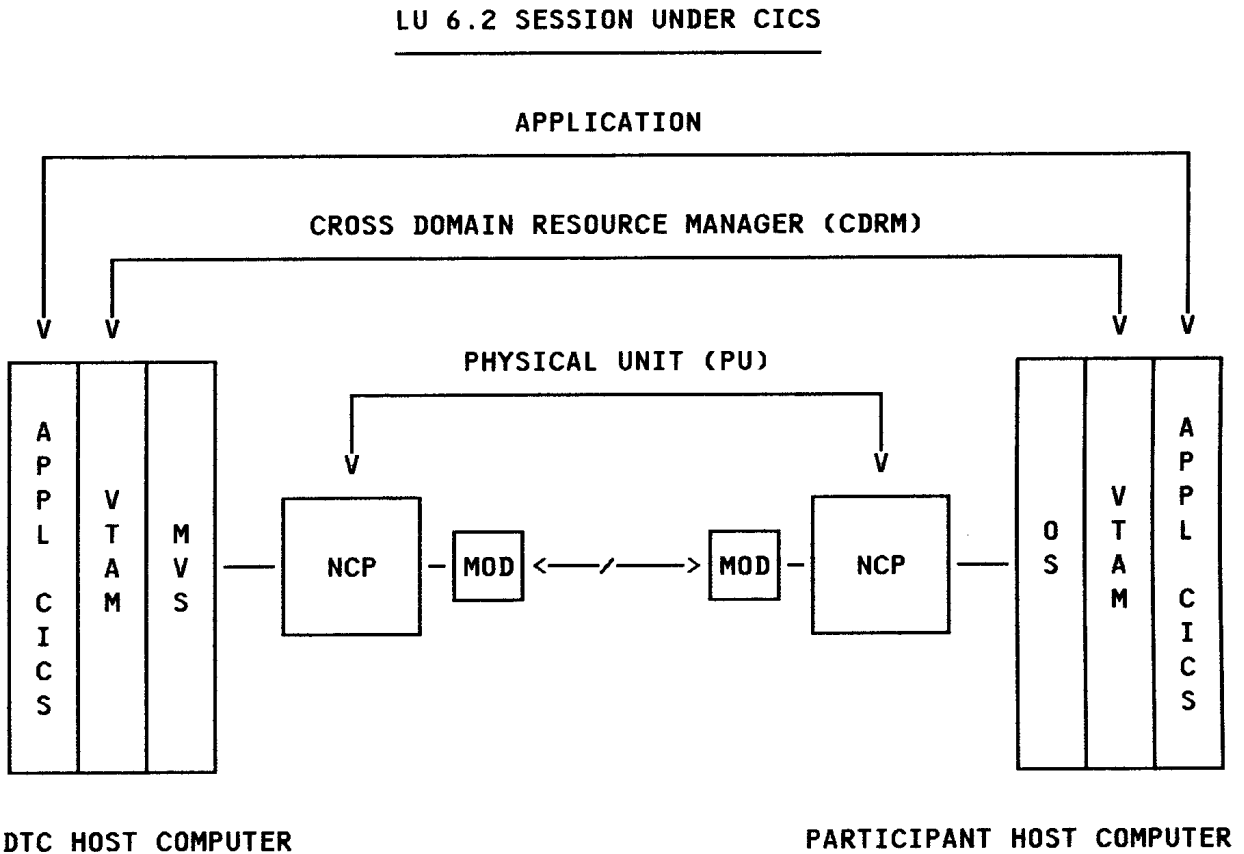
LU 6.2 SESSION UNDER CICS

APPLICATION

CROSS DOMAIN RESOURCE MANAGER (CDRM)

V V

V V

PHYSICAL UNIT (PU)

V

V

APPL CICS

VTAM

MVS

NCP

MOD

MOD

NCP

OS

VTAM

APPL CICS

DTC HOST COMPUTER

PARTICIPANT HOST COMPUTER